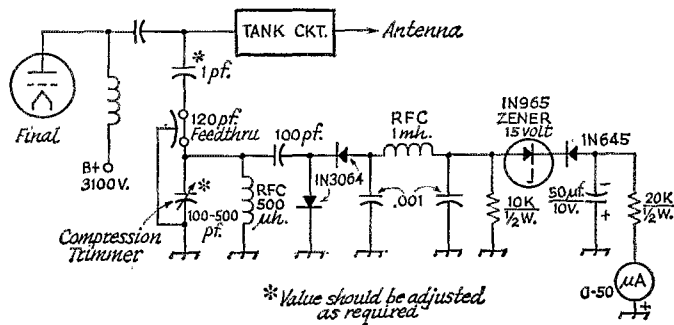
TANK CKT.
Antenna
Final
B+
3100V.
*
1pf.
120pf.
Feedthru
100pf.
RFC
1mh.
1N965
ZENER
15 volt
1N645
*
100-500
pf.
RFC
500
μh.
1N3064
.001
10K
½W.
50μf.
10V.
+
20K
½W.
Compression
Trimmer
0-50
μA
*Value should be adjusted as required